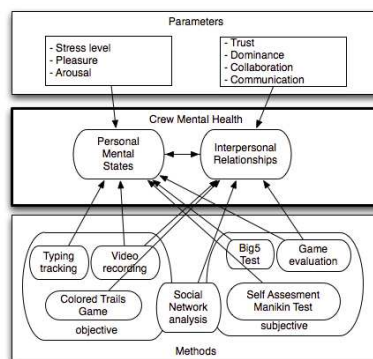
Parameters

- Stress level
- Pleasure
- Arousal

- Trust
- Dominance
- Collaboration
- Communication

Crew Mental Health

Personal Mental States

Interpersonal Relationships

Typing tracking

Video recording

Big5 Test

Game evaluation

Colored Trails Game

Social Network analysis

Self Assesment Manikin Test

objective

subjective

Methods